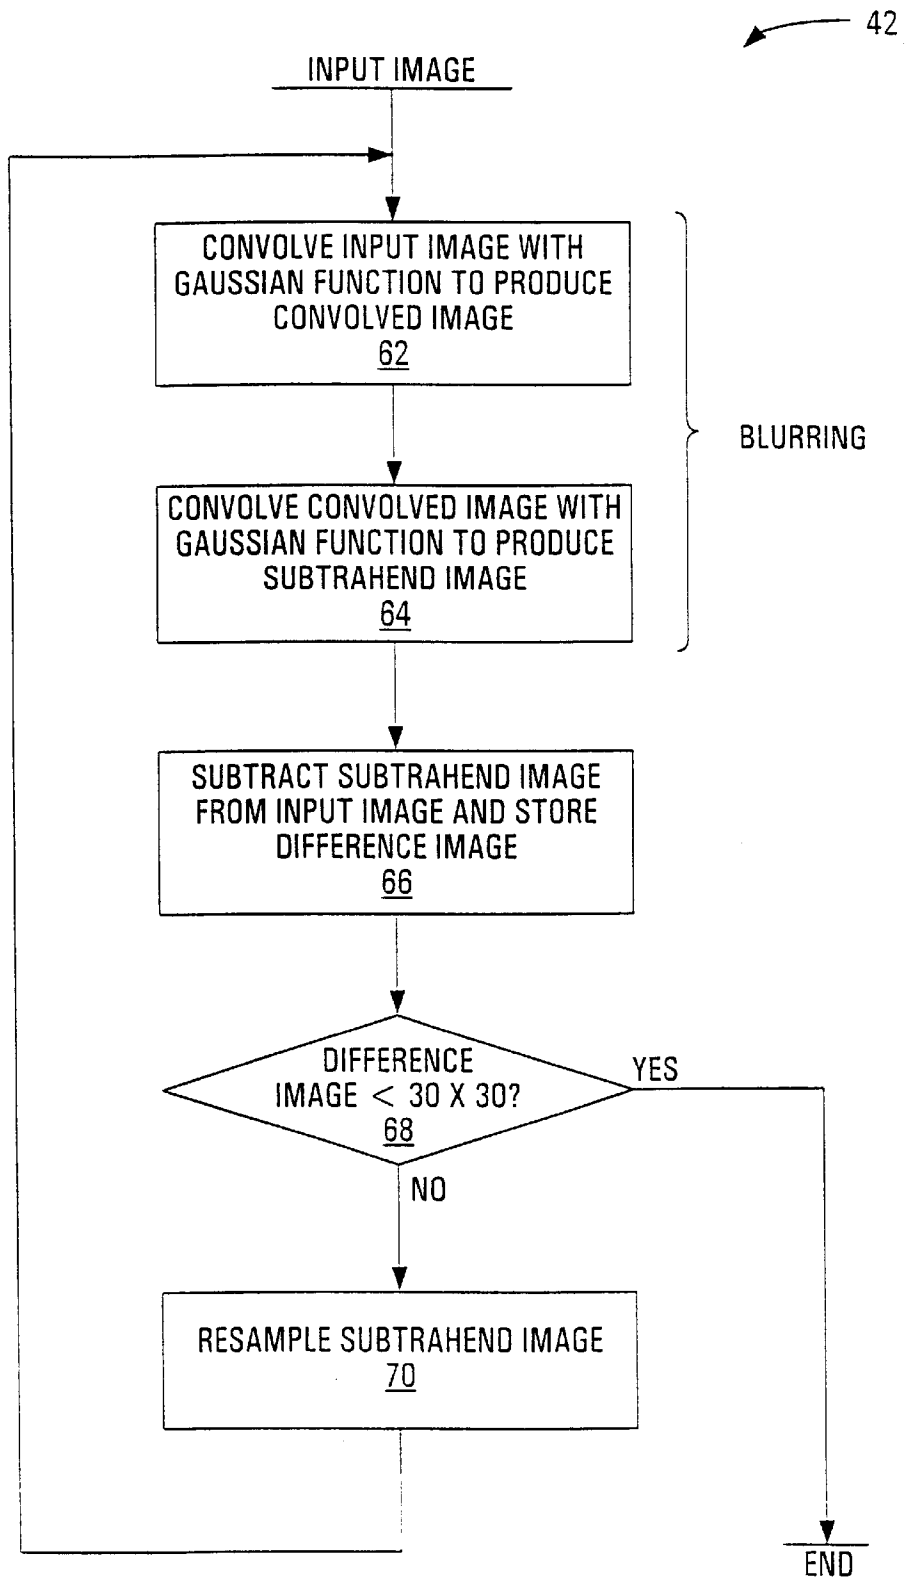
42

INPUT IMAGE

CONVOLVE INPUT IMAGE WITH GAUSSIAN FUNCTION TO PRODUCE CONVOLVED IMAGE
62

CONVOLVE CONVOLVED IMAGE WITH GAUSSIAN FUNCTION TO PRODUCE SUBTRAHEND IMAGE
64

BLURRING

SUBTRACT SUBTRAHEND IMAGE FROM INPUT IMAGE AND STORE DIFFERENCE IMAGE
66

DIFFERENCE IMAGE $<$ 30 X 30?
68

YES

NO

RESAMPLE SUBTRAHEND IMAGE
70

END